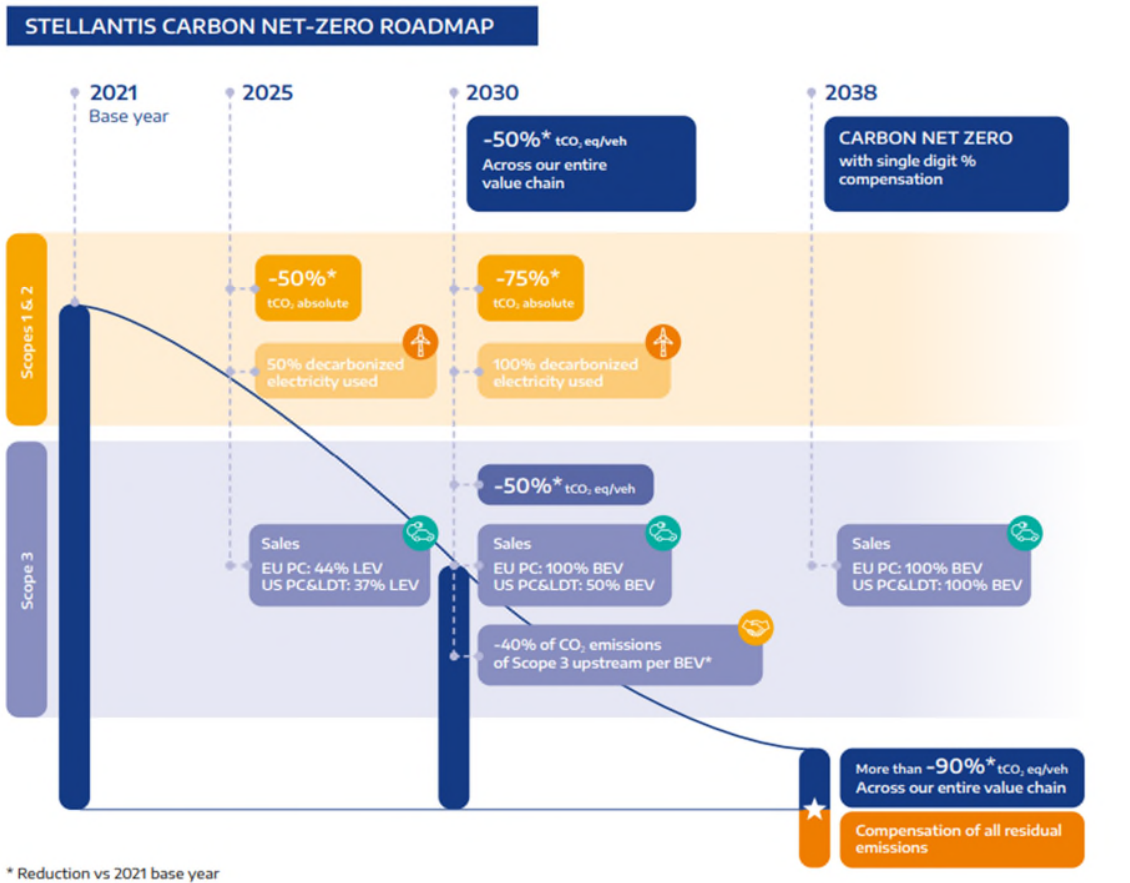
STELLANTIS CARBON NET-ZERO ROADMAP

2021
Base year

2025

2030

-50%* $tCO_2$ eq/veh
Across our entire value chain

2038

CARBON NET ZERO
with single digit % compensation

Scopes 1 & 2

-50%*
$tCO_2$ absolute

50% decarbonized electricity used

-75%*
$tCO_2$ absolute

100% decarbonized electricity used

Scope 3

-50%* $tCO_2$ eq/veh

Sales
EU PC: 44% LEV
US PC&LDT: 37% LEV

Sales
EU PC: 100% BEV
US PC&LDT: 50% BEV

Sales
EU PC: 100% BEV
US PC&LDT: 100% BEV

-40% of $CO_2$ emissions of Scope 3 upstream per BEV*

More than -90%* $tCO_2$ eq/veh
Across our entire value chain

Compensation of all residual emissions

* Reduction vs 2021 base year